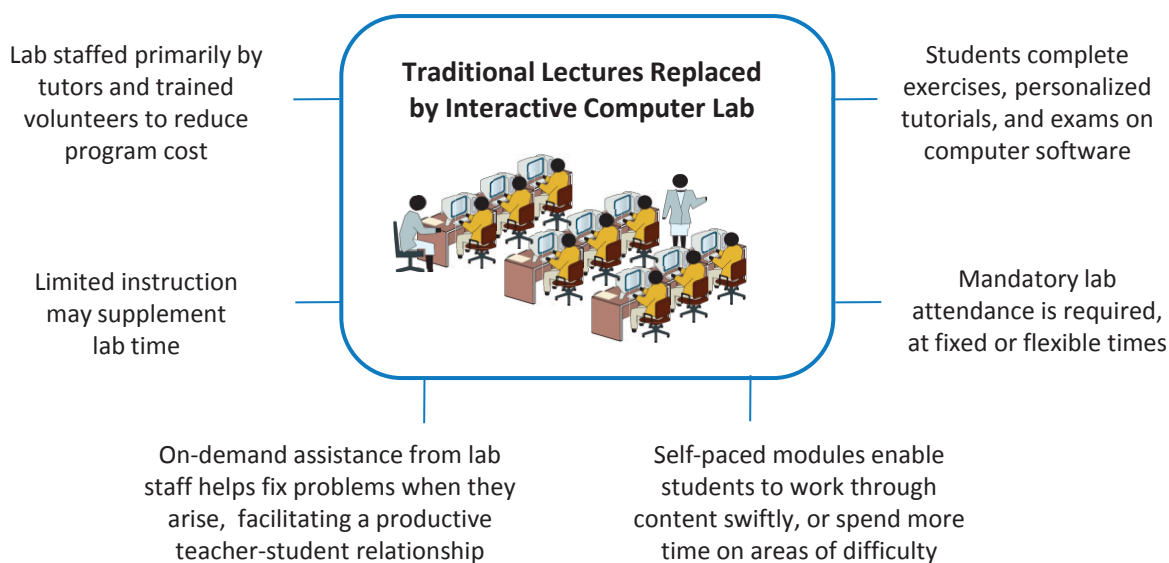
Lab staffed primarily by tutors and trained volunteers to reduce program cost

Traditional Lectures Replaced by Interactive Computer Lab

Students complete exercises, personalized tutorials, and exams on computer software

Limited instruction may supplement lab time

Mandatory lab attendance is required, at fixed or flexible times

On-demand assistance from lab staff helps fix problems when they arise,  facilitating a productive teacher-student relationship

Self-paced modules enable students to work through content swiftly, or spend more time on areas of difficulty